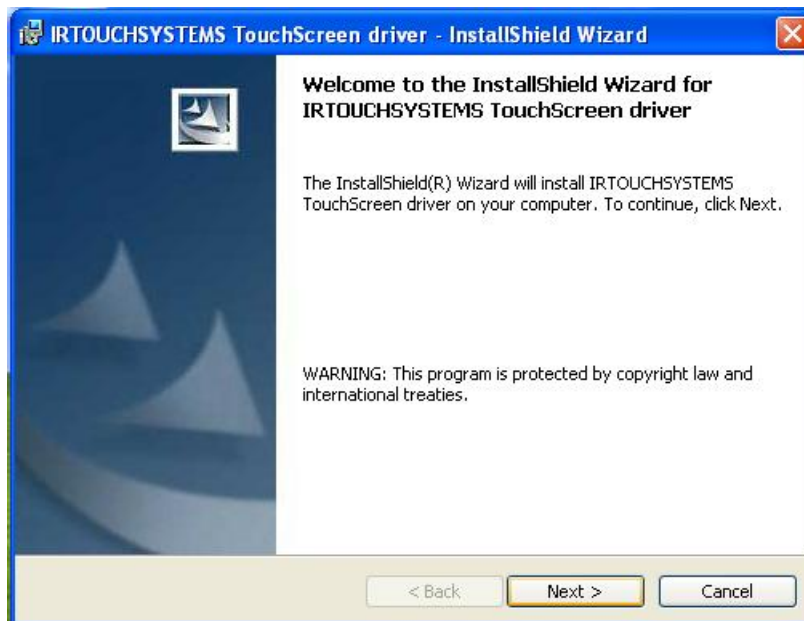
IRTOUCHSYSTEMS TouchScreen driver - InstallShield Wizard

Welcome to the InstallShield Wizard for IRTOUCHSYSTEMS TouchScreen driver

The InstallShield(R) Wizard will install IRTOUCHSYSTEMS TouchScreen driver on your computer. To continue, click Next.

WARNING: This program is protected by copyright law and international treaties.

< Back

Next >

Cancel